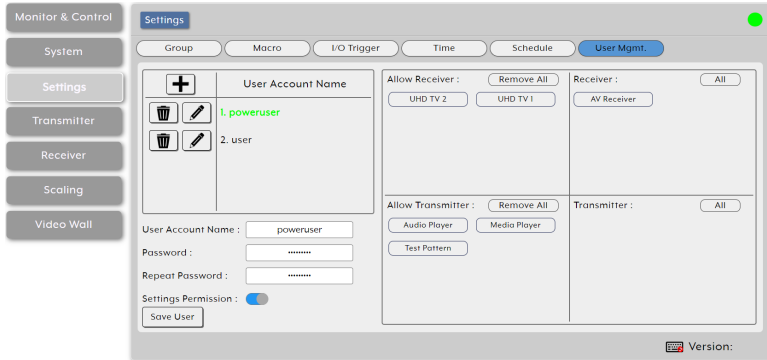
Monitor & Control
System
Settings
Transmitter
Receiver
Scaling
Video Wall

Settings

Group
Macro
I/O Trigger
Time
Schedule
User Mgmt.

User Account Name
1. poweruser
2. user

Allow Receiver :
Remove All
UHD TV 2
UHD TV 1

Receiver :
All
AV Receiver

Allow Transmitter :
Remove All
Audio Player
Media Player
Test Pattern

Transmitter :
All

User Account Name : poweruser
Password : ••••••••
Repeat Password : ••••••••
Settings Permission :
Save User

Version: